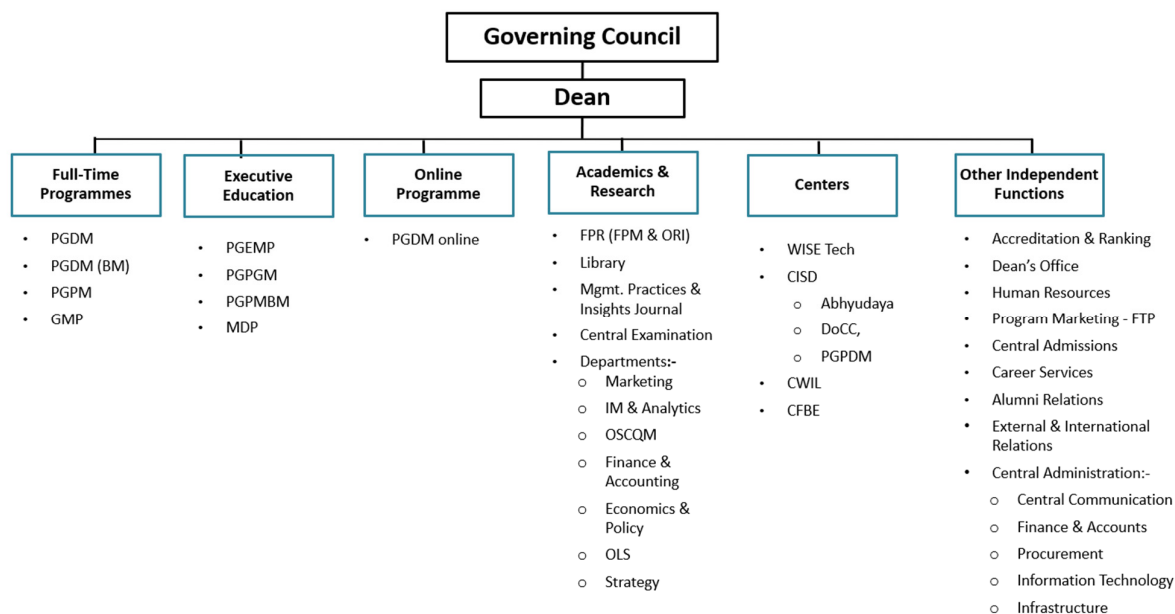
Governing Council

Dean

Full-Time Programmes
- PGDM
- PGDM (BM)
- PGPM
- GMP

Executive Education
- PGEMP
- PGPGM
- PGPMBM
- MDP

Online Programme
- PGDM online

Academics & Research
- FPR (FPM & ORI)
- Library
- Mgmt. Practices & Insights Journal
- Central Examination
- Departments:-
  - Marketing
  - IM & Analytics
  - OSCQM
  - Finance & Accounting
  - Economics & Policy
  - OLS
  - Strategy

Centers
- WISE Tech
- CISD
  - Abhyudaya
  - DoCC,
  - PGPDM
- CWIL
- CFBE

Other Independent Functions
- Accreditation & Ranking
- Dean's Office
- Human Resources
- Program Marketing - FTP
- Central Admissions
- Career Services
- Alumni Relations
- External & International Relations
- Central Administration:-
  - Central Communication
  - Finance & Accounts
  - Procurement
  - Information Technology
  - Infrastructure